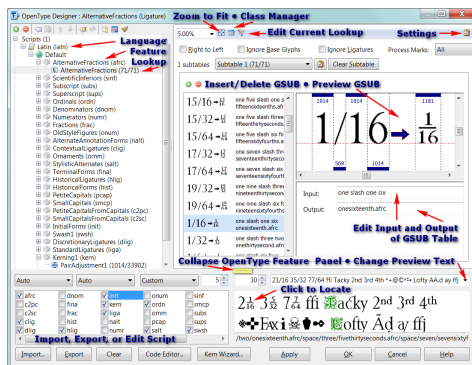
OpenType Designer : AlternativeFractions (Ligature)

Zoom to Fit • Class Manager

Edit Current Lookup

Settings

Scripts (1)
Latin (latn)
Default
AlternativeFractions (afrc)
AlternativeFractions (71/71)
ScientificInferiors (sinf)
Subscript (subs)
Superscript (sups)
Ordinals (ordn)
Denominators (dnom)
Numerators (numr)
Fractions (frac)
OldStyleFigures (onum)
AlternateAnnotationForms (nalt)
ContextualLigatures (clig)
Ornaments (ornm)
StylisticAlternates (salt)
TerminalForms (fina)
HistoricalLigatures (hlig)
HistoricalForms (hist)
PetiteCapitals (pcap)
SmallCapitals (smcp)
PetiteCapitalsFromCapitals (c2pc)
SmallCapitalsFromCapitals (c2sc)
InitialForms (init)
Swash1 (swsh)
DiscretionaryLigatures (dlig)
StandardLigatures (liga)
Kerning1 (kern)
PairAdjustment1 (1014/33902)

Language Feature Lookup

500%

Right to Left
Ignore Base Glyphs
Ignore Ligatures
Process Marks: All

1 subtables
Subtable 1 (71/71)
Clear Subtable

Insert/Delete GSUB • Preview GSUB

15/16 one five slash one six fifteensixteenths.afrc
1/8 one slash eight oneeighth.afrc
15/64 one five slash six four fifteensixtyfourths.afrc
17/64 one seven slash six four seventeensixtyfourths
17/32 one seven slash three two seventeenthirtyseconds
19/64 one nine slash six four nineteensixtyfourths.afrc
19/32 one nine slash three two nineteenthirtyseconds.afrc
1/16 one slash one six onesixteenth.afrc
1/32 one slash three two onethirtysecond.afrc
21/64 two one slash six four twentyonesixtyfourths
21/32 two one slash three two

1/16 → $\frac{1}{16}$

1014
1014
569
1014

Input: one slash one six
Output: onesixteenth.afrc

Edit Input and Output of GSUB Table

Collapse OpenType Feature Panel • Change Preview Text

Auto
Auto
Custom
5
30
21/16 35/32 77/64 ffi Tacky 2nd 3rd 4th *~@©®« Lofty AA.d ay ffj

Click to Locate

afrc
c2pc
c2sc
clig
dlig
dnom
fina
frac
hist
hlig
init
liga
nalt
numr
onum
ordn
ornm
pcap
salt
smcp
sinf
subs
sups
swsh

Import, Export, or Edit Script

Import...
Export
Clear
Code Editor...
Kern Wizard...
OK
Cancel
Help

/two/onesixteenth.afrc/space/three/fivethirtyseconds.afrc/space/seven/sevenixtyf